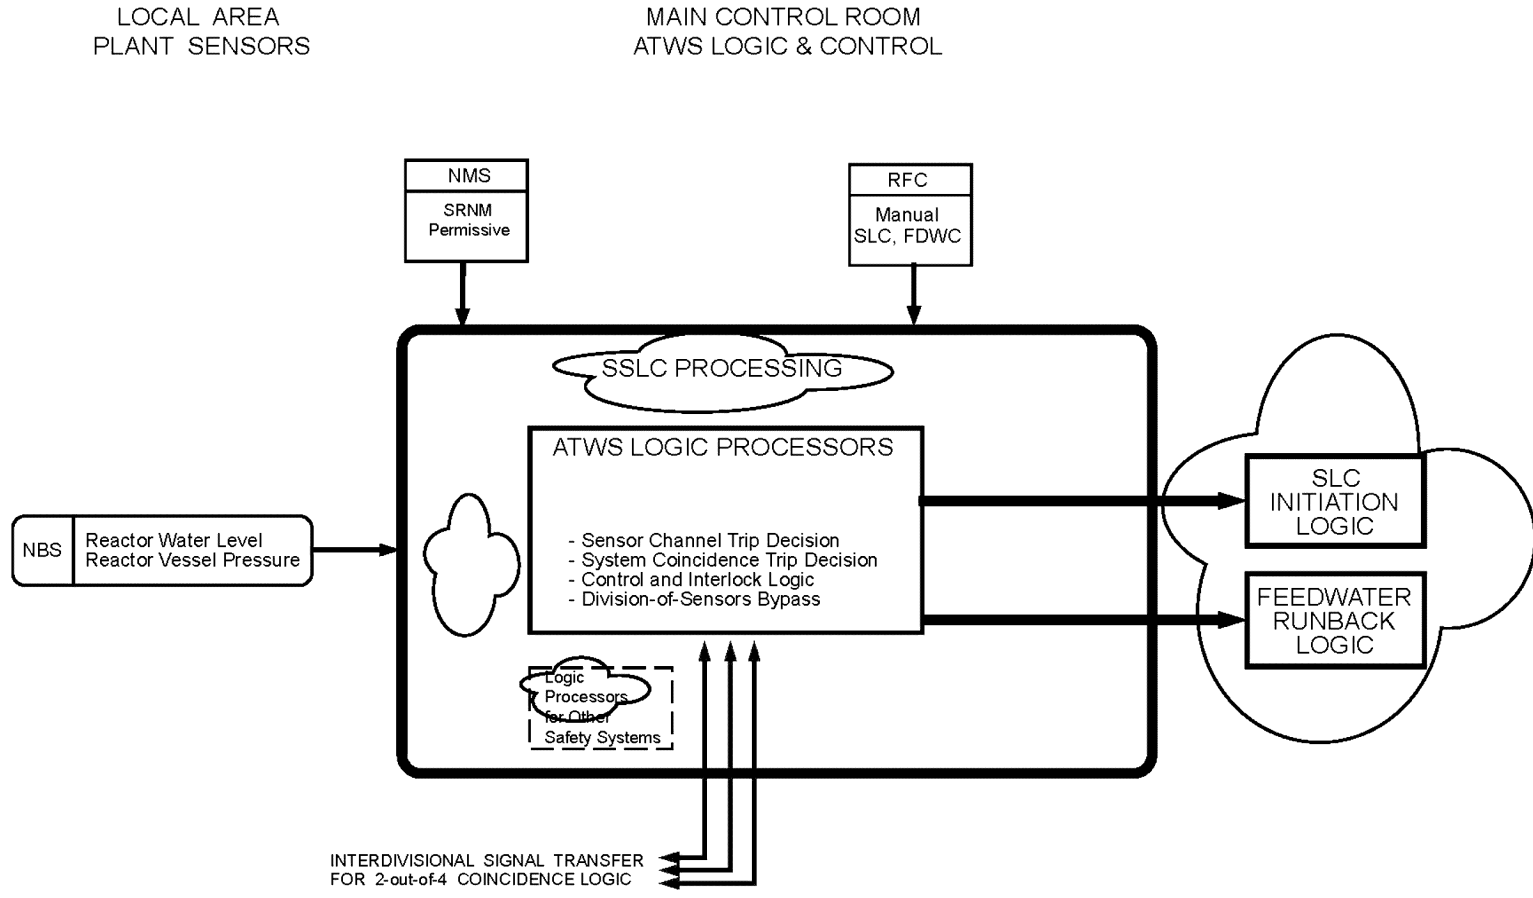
LOCAL AREA
PLANT SENSORS

MAIN CONTROL ROOM
ATWS LOGIC & CONTROL

NMS

SRNM
Permissive

RFC

Manual
SLC, FDWC

SSLC PROCESSING

ATWS LOGIC PROCESSORS

- Sensor Channel Trip Decision
- System Coincidence Trip Decision
- Control and Interlock Logic
- Division-of-Sensors Bypass

NBS

Reactor Water Level
Reactor Vessel Pressure

Logic
Processors
for Other
Safety Systems

SLC
INITIATION
LOGIC

FEEDWATER
RUNBACK
LOGIC

INTERDIVISIONAL SIGNAL TRANSFER
FOR 2-out-of-4 COINCIDENCE LOGIC